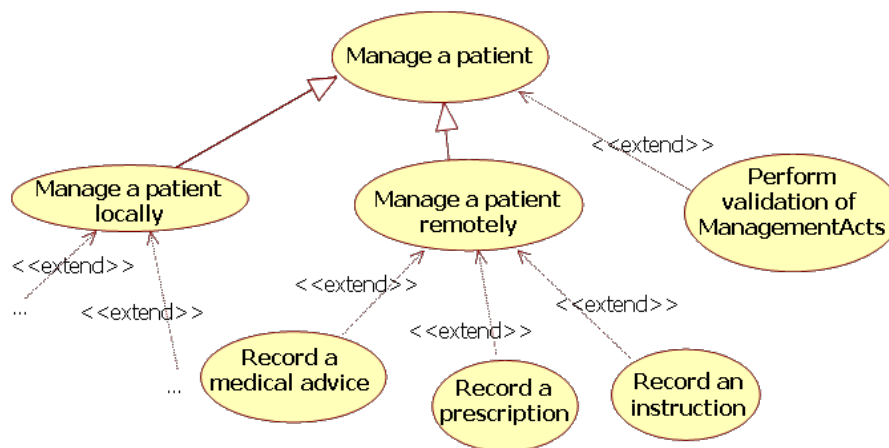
Manage a patient

<<extend>>

Perform validation of ManagementActs

Manage a patient locally

Manage a patient remotely

<<extend>>

...

<<extend>>

...

<<extend>>

<<extend>>

<<extend>>

Record a medical advice

Record a prescription

Record an instruction